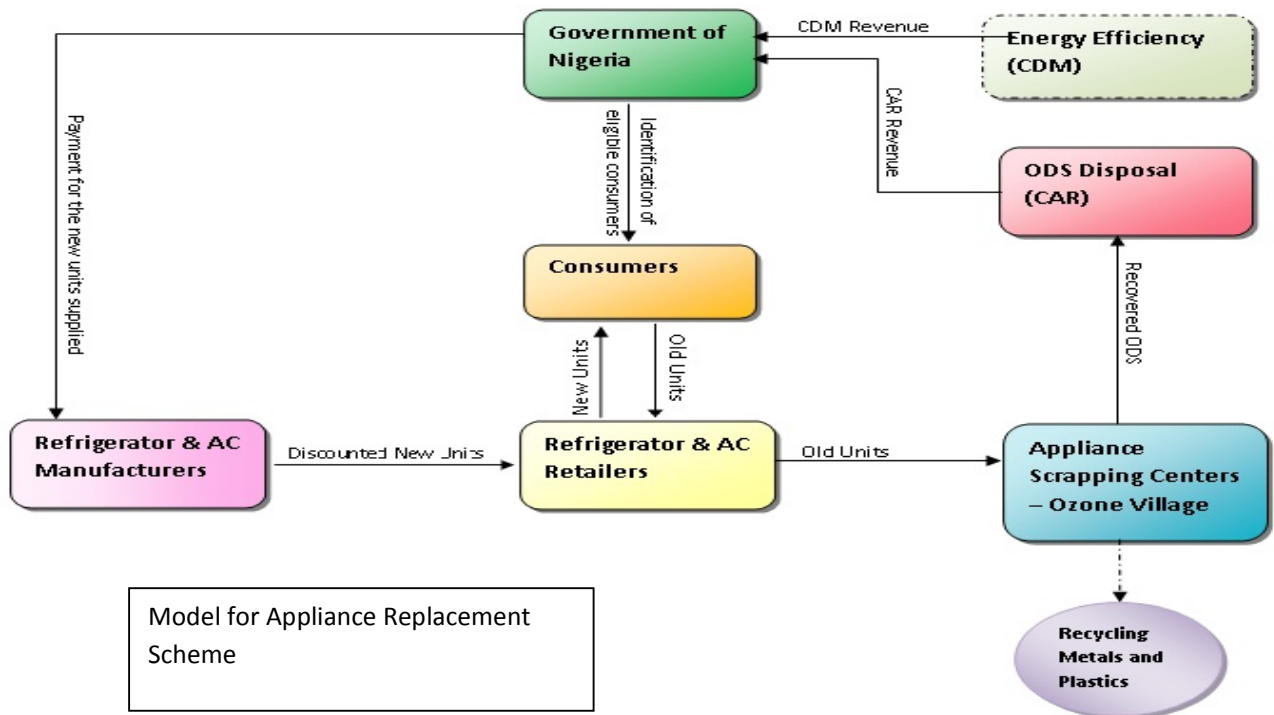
Government of Nigeria

CDM Revenue

Energy Efficiency (CDM)

Payment for the new units supplied

Identification of eligible consumers

CAR Revenue

ODS Disposal (CAR)

Consumers

Recovered ODS

New Units

Old Units

Refrigerator & AC Manufacturers

Discounted New Jnits

Refrigerator & AC Retailers

Old Units

Appliance Scrapping Centers – Ozone Village

Model for Appliance Replacement Scheme

Recycling Metals and Plastics